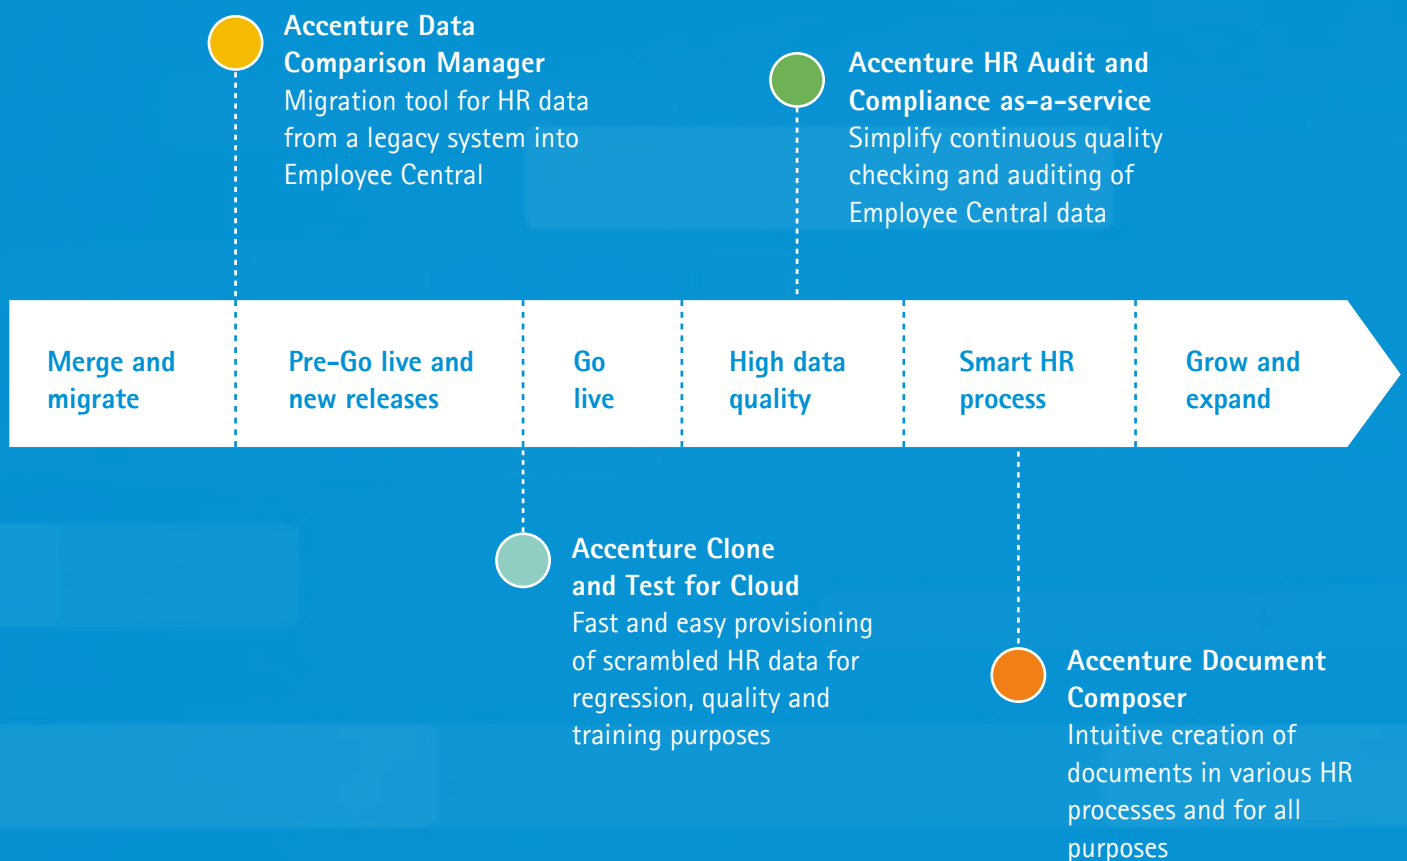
Accenture Data Comparison Manager
Migration tool for HR data from a legacy system into Employee Central

Accenture HR Audit and Compliance as-a-service
Simplify continuous quality checking and auditing of Employee Central data

Merge and migrate

Pre-Go live and new releases

Go live

High data quality

Smart HR process

Grow and expand

Accenture Clone and Test for Cloud
Fast and easy provisioning of scrambled HR data for regression, quality and training purposes

Accenture Document Composer
Intuitive creation of documents in various HR processes and for all purposes